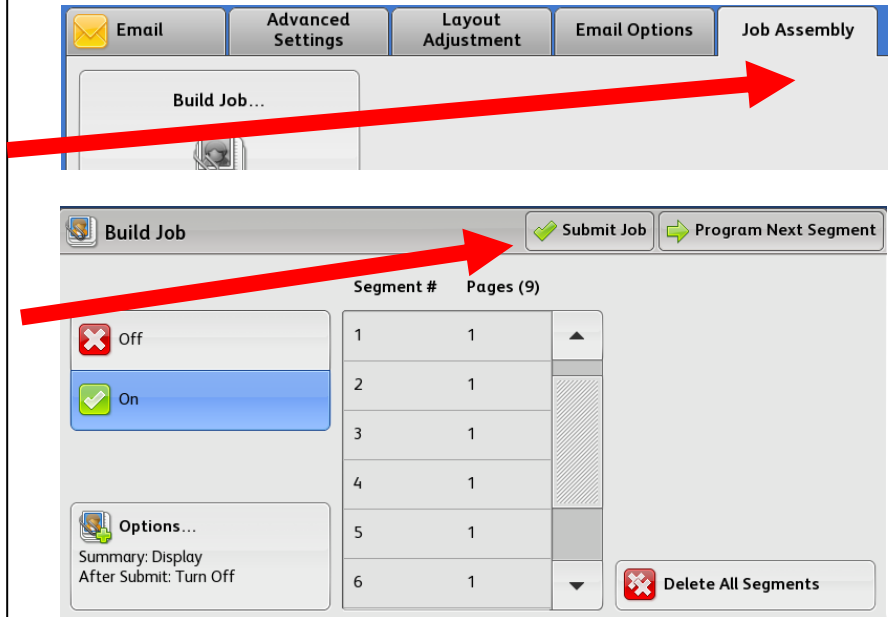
Email | Advanced Settings | Layout Adjustment | Email Options | Job Assembly

Build Job...

Build Job

Submit Job

Program Next Segment

Off

On

| Segment # | Pages (9) |
|---|---|
| 1 | 1 |
| 2 | 1 |
| 3 | 1 |
| 4 | 1 |
| 5 | 1 |
| 6 | 1 |

Options...
Summary: Display
After Submit: Turn Off

Delete All Segments